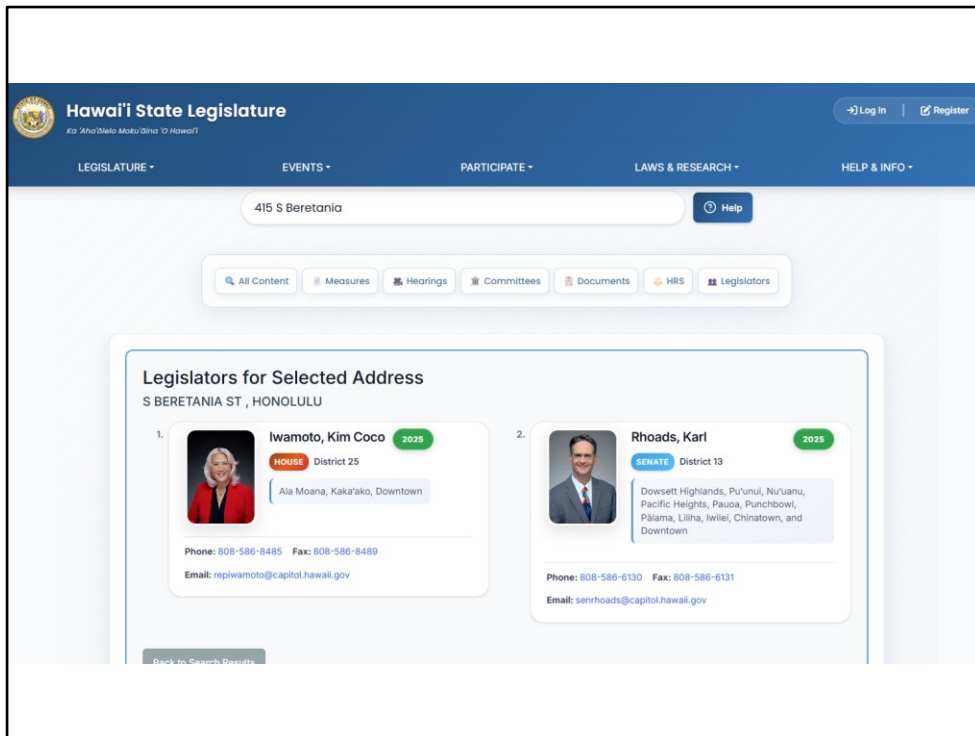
Hawai'i State Legislature
Ka 'Aha'ōlelo Moku'āina 'O Hawai'i

Log In | Register

LEGISLATURE ▾ EVENTS ▾ PARTICIPATE ▾ LAWS & RESEARCH ▾ HELP & INFO ▾

415 S Beretania

Help

All Content | Measures | Hearings | Committees | Documents | HRS | Legislators

Legislators for Selected Address
S BERETANIA ST , HONOLULU

1.
Iwamoto, Kim Coco 2025
HOUSE District 25
Ala Moana, Kaka'ako, Downtown
Phone: 808-586-8485 Fax: 808-586-8489
Email: repiwamoto@capitol.hawaii.gov

2.
Rhoads, Karl 2025
SENATE District 13
Dowsett Highlands, Pu'unui, Nu'uanu, Pacific Heights, Pauoa, Punchbowl, Pālama, Liliha, Iwilei, Chinatown, and Downtown
Phone: 808-586-6130 Fax: 808-586-6131
Email: senrhoads@capitol.hawaii.gov

Back to Search Results